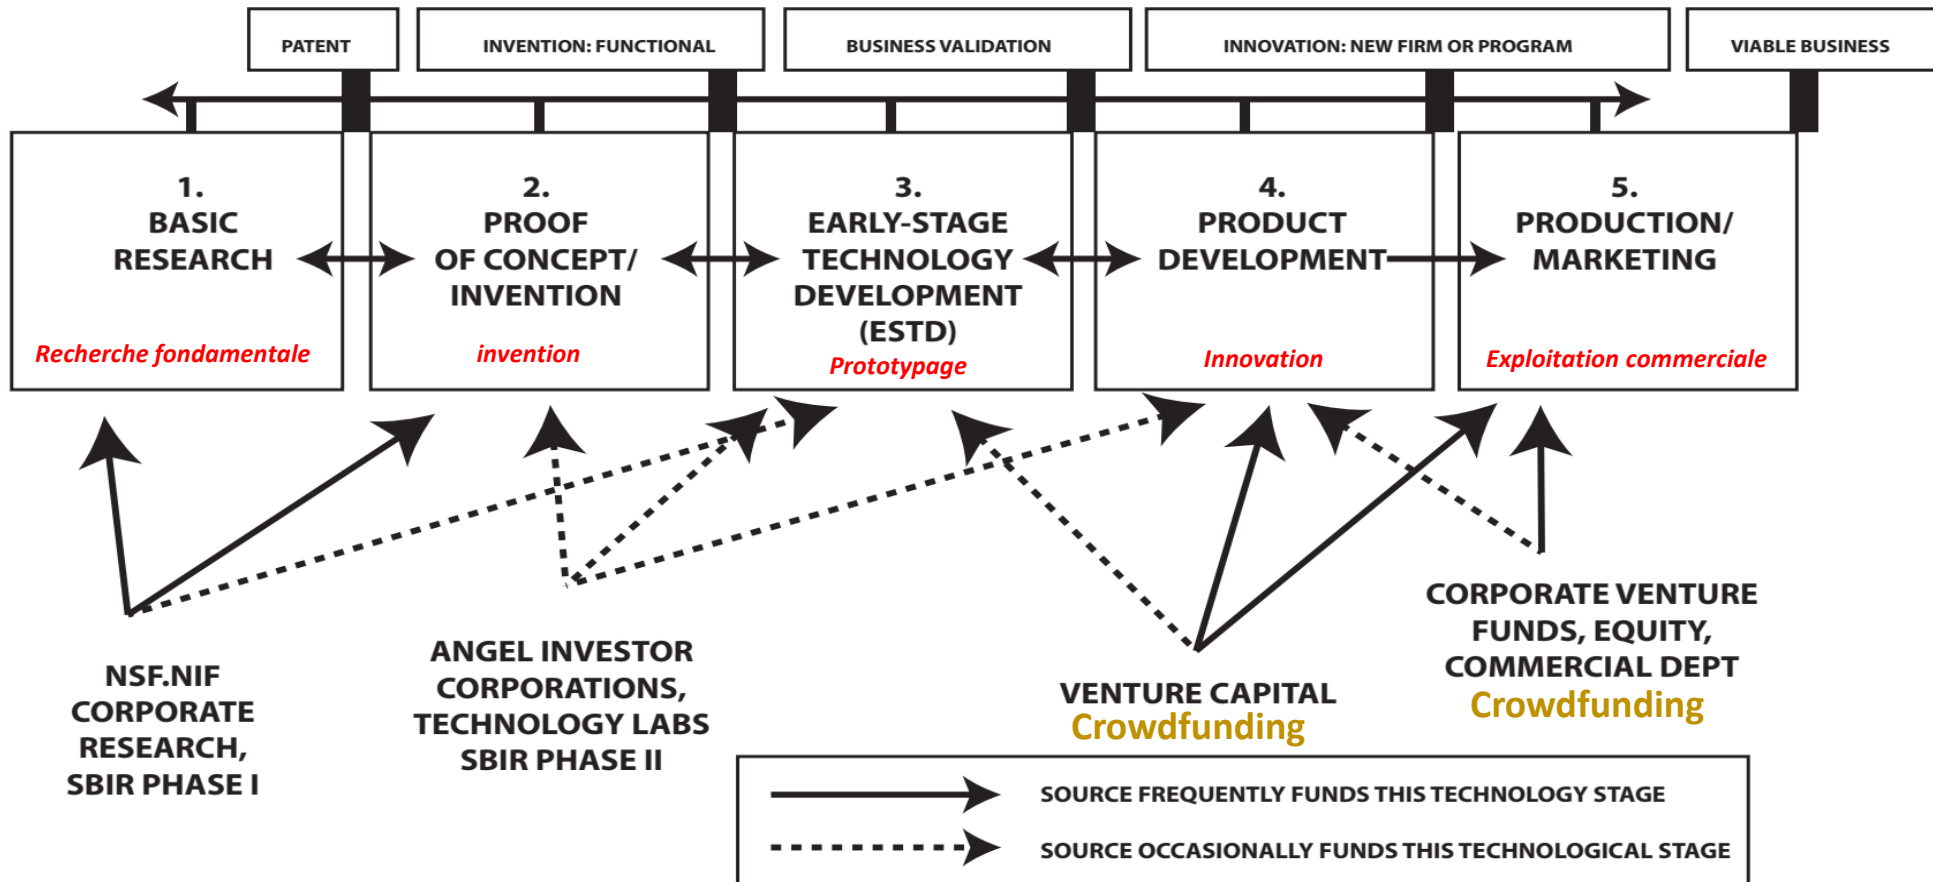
PATENT

INVENTION: FUNCTIONAL

BUSINESS VALIDATION

INNOVATION: NEW FIRM OR PROGRAM

VIABLE BUSINESS

1.
BASIC RESEARCH

Recherche fondamentale

2.
PROOF OF CONCEPT/ INVENTION

invention

3.
EARLY-STAGE TECHNOLOGY DEVELOPMENT (ESTD)

Prototypage

4.
PRODUCT DEVELOPMENT

Innovation

5.
PRODUCTION/ MARKETING

Exploitation commerciale

NSF.NIF CORPORATE RESEARCH, SBIR PHASE I

ANGEL INVESTOR CORPORATIONS, TECHNOLOGY LABS SBIR PHASE II

VENTURE CAPITAL
Crowdfunding

CORPORATE VENTURE FUNDS, EQUITY, COMMERCIAL DEPT
Crowdfunding

SOURCE FREQUENTLY FUNDS THIS TECHNOLOGY STAGE

SOURCE OCCASIONALLY FUNDS THIS TECHNOLOGICAL STAGE